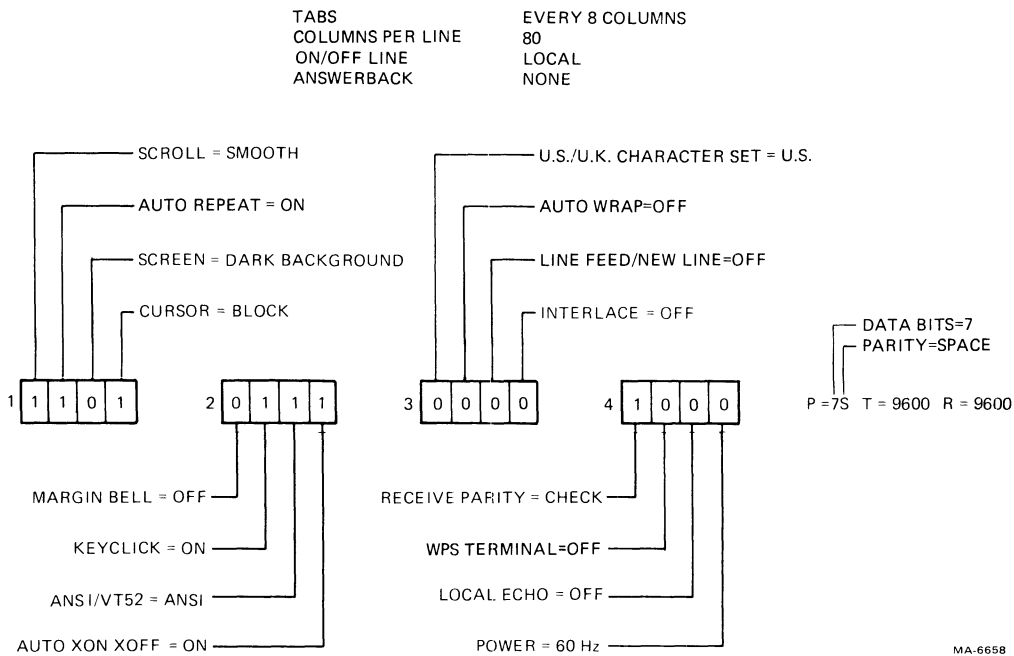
| | |
|---|---|
| TABS | EVERY 8 COLUMNS |
| COLUMNS PER LINE | 80 |
| ON/OFF LINE | LOCAL |
| ANSWERBACK | NONE |

SCROLL = SMOOTH
AUTO REPEAT = ON
SCREEN = DARK BACKGROUND
CURSOR = BLOCK

1 1 1 0 1

2 0 1 1 1

MARGIN BELL = OFF
KEYCLICK = ON
ANSI/VT52 = ANSI
AUTO XON XOFF = ON

U.S./U.K. CHARACTER SET = U.S.
AUTO WRAP=OFF
LINE FEED/NEW LINE=OFF
INTERLACE = OFF

3 0 0 0 0

4 1 0 0 0

RECEIVE PARITY = CHECK
WPS TERMINAL=OFF
LOCAL ECHO = OFF
POWER = 60 Hz

DATA BITS=7
PARITY=SPACE

P = 7S T = 9600 R = 9600

MA-6658